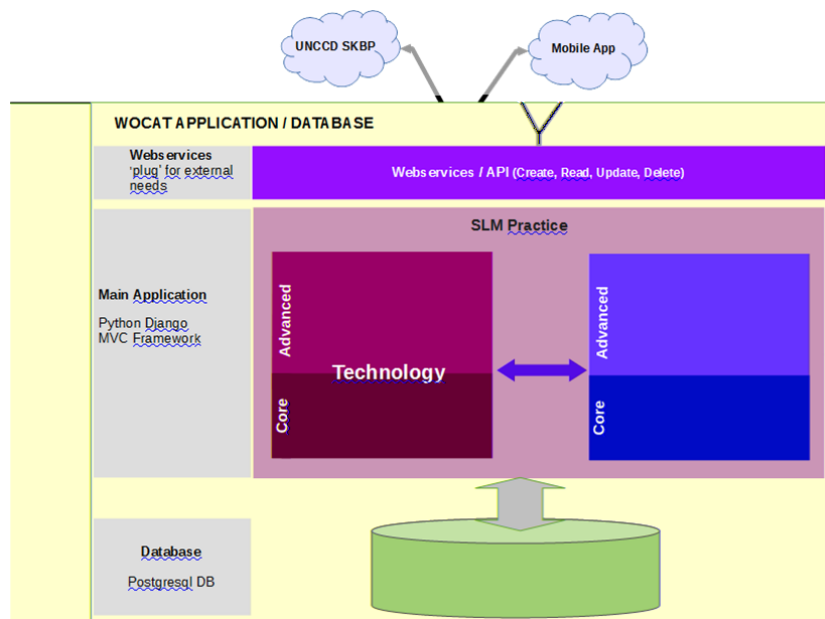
UNCCD SKBP

Mobile App

WOCAT APPLICATION / DATABASE

Webservices 'plug' for external needs

Webservices / API (Create, Read, Update, Delete)

SLM Practice

Main Application

Python Django MVC Framework

Advanced

Technology

Core

Advanced

Core

Database

Postgresql DB